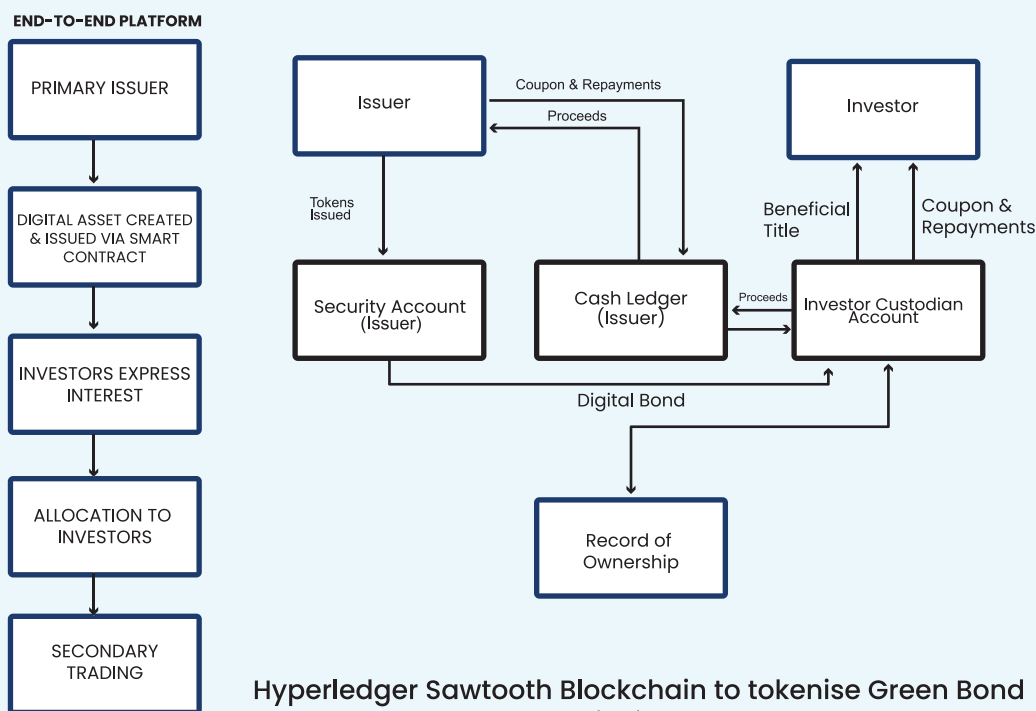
END-TO-END PLATFORM

PRIMARY ISSUER

DIGITAL ASSET CREATED & ISSUED VIA SMART CONTRACT

INVESTORS EXPRESS INTEREST

ALLOCATION TO INVESTORS

SECONDARY TRADING

Issuer

Coupon & Repayments

Proceeds

Investor

Tokens Issued

Beneficial Title

Coupon & Repayments

Security Account (Issuer)

Cash Ledger (Issuer)

Proceeds

Investor Custodian Account

Digital Bond

Record of Ownership

Hyperledger Sawtooth Blockchain to tokenise Green Bond